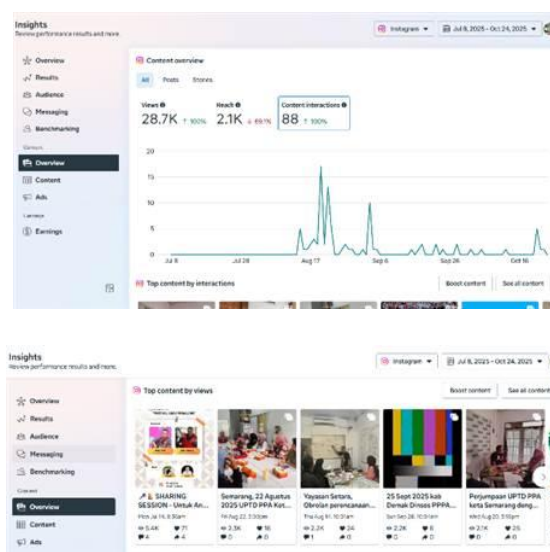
Insights
Review performance results and more.

Instagram ▾
Jul 8, 2025 – Oct 24, 2025 ▾

Overview
Results
Audience
Messaging
Benchmarking
Content
Overview
Content
Ads
Earnings

Content overview
All Posts Stories

Views
28.7K ↑ 100%

Reach
2.1K ↓ 69.1%

Content interactions
88 ↑ 100%

20
15
10
5
0

Jul 8
Jul 28
Aug 17
Sep 6
Sep 26
Oct 16

Top content by interactions
Boost content
See all content

Insights
Review performance results and more.

Instagram ▾
Jul 8, 2025 – Oct 24, 2025 ▾

Overview
Results
Audience
Messaging
Benchmarking
Content
Overview
Content
Ads

Top content by views
Boost content
See all content

SHARING SESSION - Untuk An...
Mon Jul 14, 8:30am
5.4K 71
4 4

Semarang, 22 Agustus 2025 UPTD PPA Kot...
Fri Aug 22, 3:30pm
3.3K 16
0 0

Yayasan Setara, Obrolan perencanaan...
Fri Aug 01, 10:01am
2.2K 24
1 0

25 Sept 2025 kab Demak Dinoss PPPA...
Thu Sep 25, 2:10pm
2.2K 8
0 0

Perjumpaan UPTD PPA kota Semarang deng...
Wed Aug 20, 3:10pm
2.1K 9
0 0